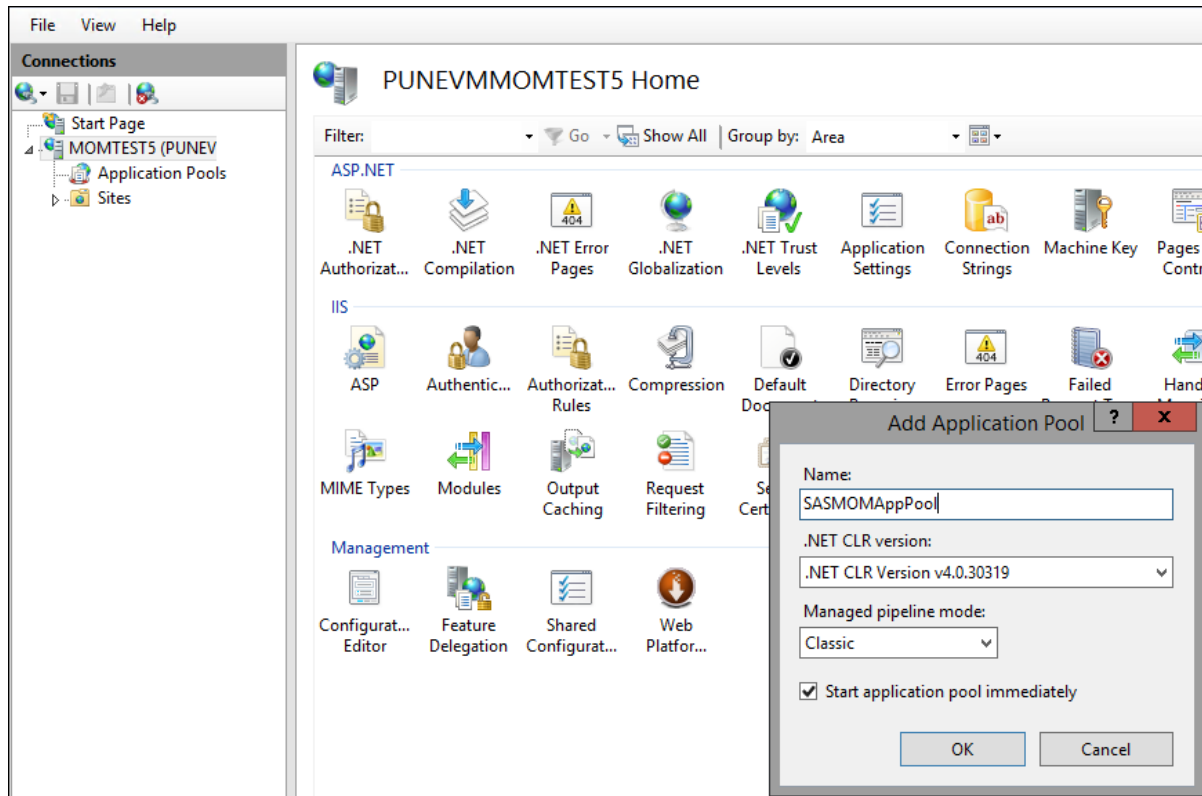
File View Help

Connections

Start Page
MOMTEST5 (PUNEV
Application Pools
Sites

PUNEVMMOMTEST5 Home

Filter: Go Show All | Group by: Area

ASP.NET

.NET Authorizat... .NET Compilation .NET Error Pages .NET Globalization .NET Trust Levels Application Settings Connection Strings Machine Key Pages Contr

404

IIS

ASP Authentic... Authorizat... Rules Compression Default Doc Directory Error Pages Failed Hand

404

MIME Types Modules Output Caching Request Filtering Se Cert

Management

Configurat... Editor Feature Delegation Shared Configurat... Web Platfor...

Add Application Pool ? X

Name:
SASMOMAppPool

.NET CLR version:
.NET CLR Version v4.0.30319

Managed pipeline mode:
Classic

Start application pool immediately

OK Cancel